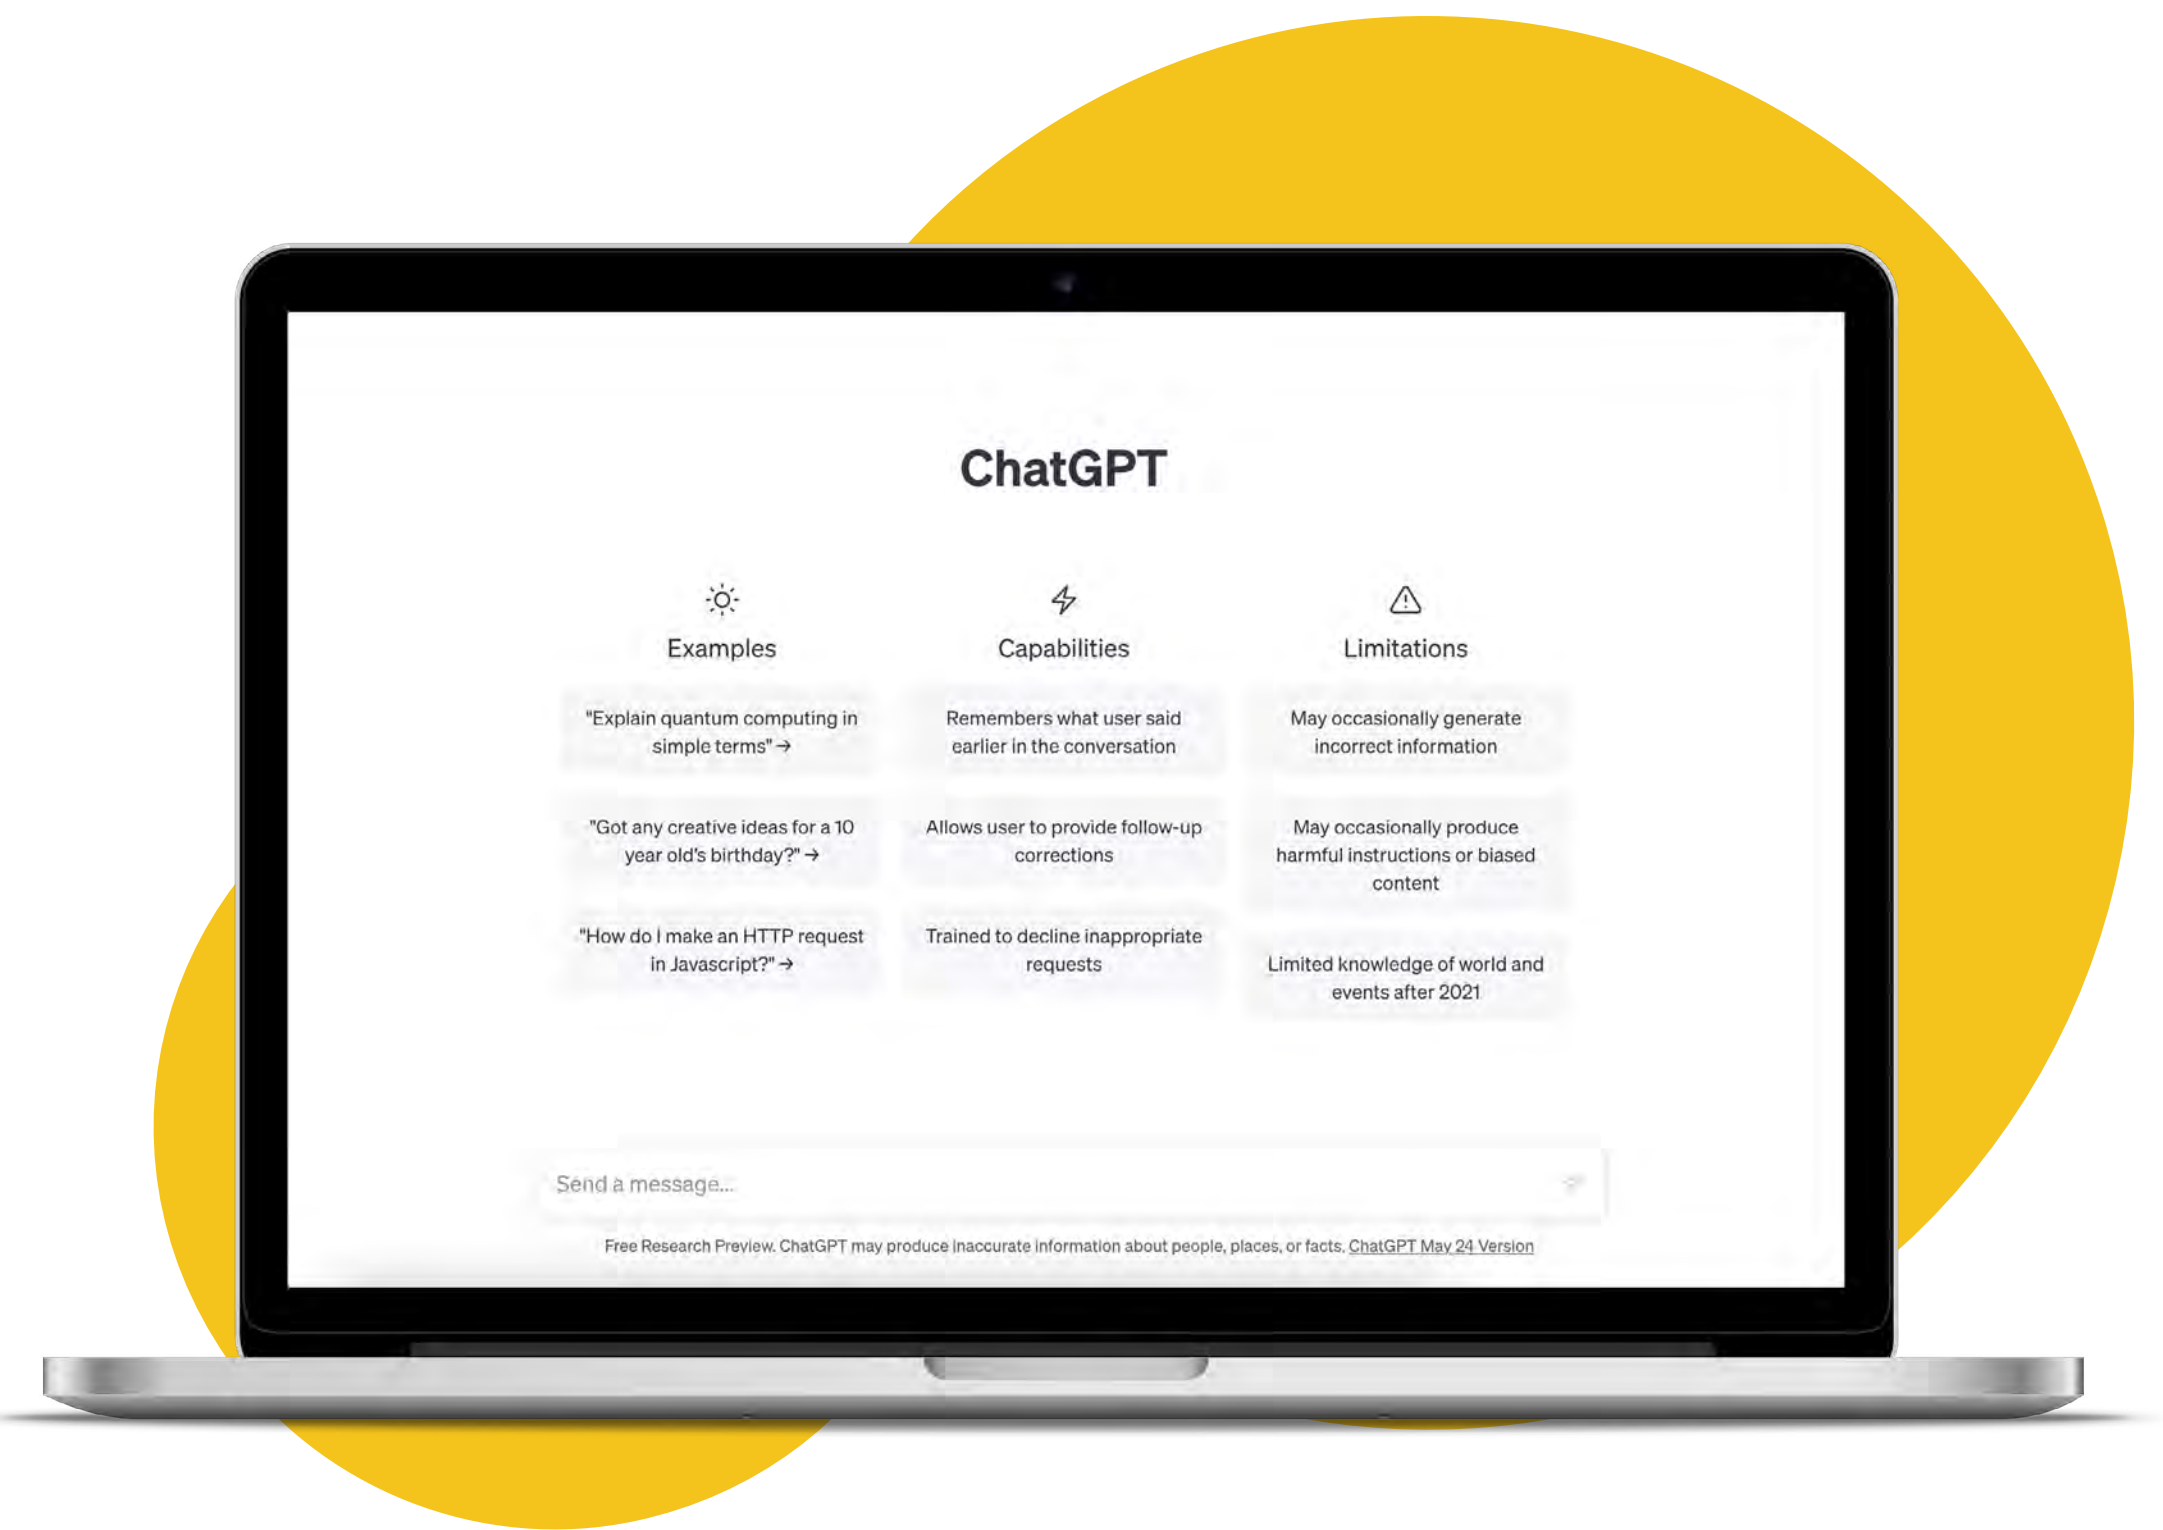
ChatGPT

Examples

"Explain quantum computing in simple terms" →

"Got any creative ideas for a 10 year old's birthday?" →

"How do I make an HTTP request in Javascript?" →

Capabilities

Remembers what user said earlier in the conversation

Allows user to provide follow-up corrections

Trained to decline inappropriate requests

Limitations

May occasionally generate incorrect information

May occasionally produce harmful instructions or biased content

Limited knowledge of world and events after 2021

Send a message...

Free Research Preview. ChatGPT may produce inaccurate information about people, places, or facts. ChatGPT May 24 Version